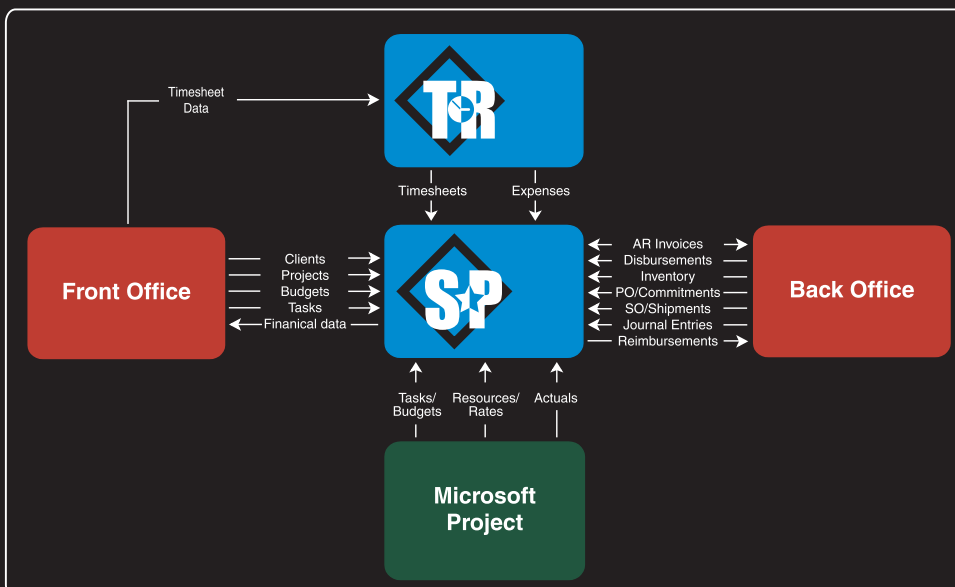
Timesheet Data

TR

Timesheets

Expenses

Front Office

Clients
Projects
Budgets
Tasks
Finanical data

SP

AR Invoices
Disbursements
Inventory
PO/Commitments
SO/Shipments
Journal Entries
Reimbursements

Back Office

Tasks/ Budgets

Resources/ Rates

Actuals

Microsoft Project